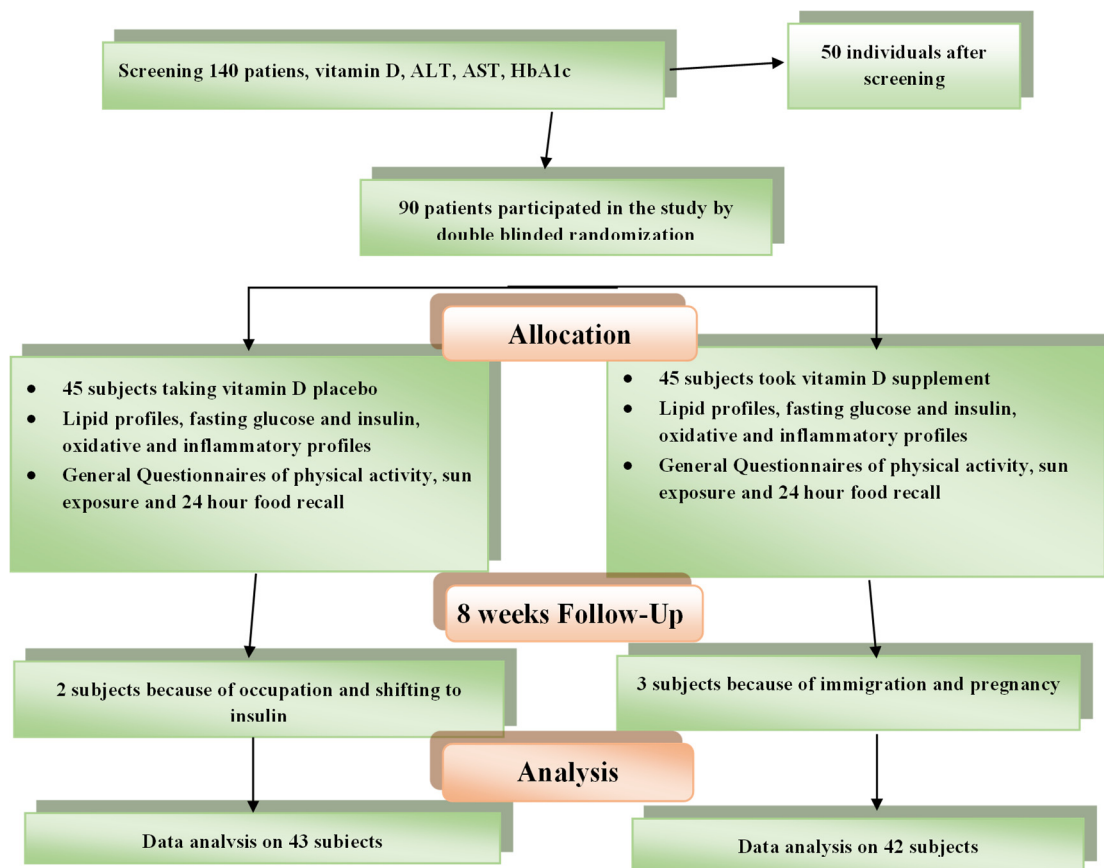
Screening 140 patiens, vitamin D, ALT, AST, HbA1c

50 individuals after screening

90 patients participated in the study by double blinded randomization

Allocation

- 45 subjects taking vitamin D placebo
- Lipid profiles, fasting glucose and insulin, oxidative and inflammatory profiles
- General Questionnaires of physical activity, sun exposure and 24 hour food recall

- 45 subjects took vitamin D supplement
- Lipid profiles, fasting glucose and insulin, oxidative and inflammatory profiles
- General Questionnaires of physical activity, sun exposure and 24 hour food recall

8 weeks Follow-Up

2 subjects because of occupation and shifting to insulin

3 subjects because of immigration and pregnancy

Analysis

Data analysis on 43 subjects

Data analysis on 42 subjects